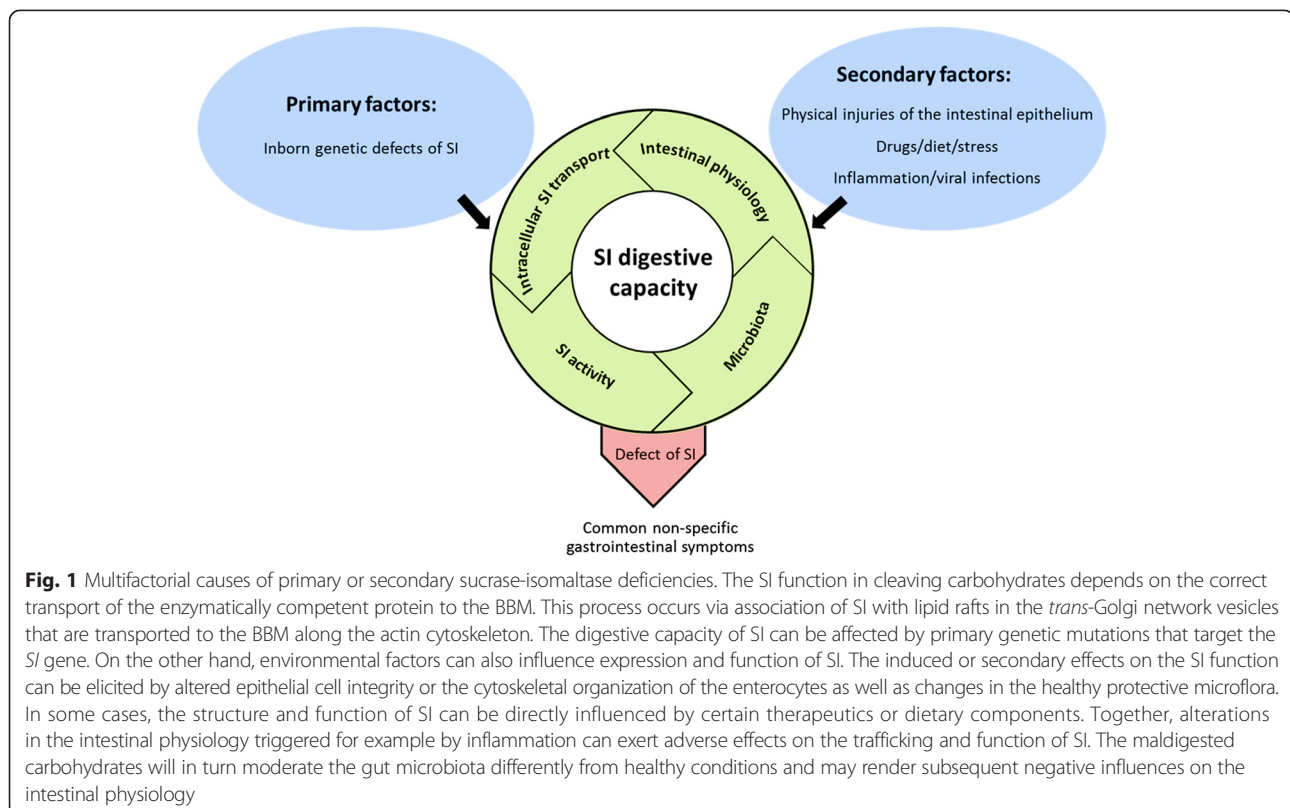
Primary factors:

Inborn genetic defects of SI

Secondary factors:

Physical injuries of the intestinal epithelium

Drugs/diet/stress

Inflammation/viral infections

Intracellular SI transport

Intestinal physiology

SI digestive capacity

Microbiota

SI activity

Defect of SI

Common non-specific gastrointestinal symptoms

Fig. 1 Multifactorial causes of primary or secondary sucrase-isomaltase deficiencies. The SI function in cleaving carbohydrates depends on the correct transport of the enzymatically competent protein to the BBM. This process occurs via association of SI with lipid rafts in the trans-Golgi network vesicles that are transported to the BBM along the actin cytoskeleton. The digestive capacity of SI can be affected by primary genetic mutations that target the SI gene. On the other hand, environmental factors can also influence expression and function of SI. The induced or secondary effects on the SI function can be elicited by altered epithelial cell integrity or the cytoskeletal organization of the enterocytes as well as changes in the healthy protective microflora. In some cases, the structure and function of SI can be directly influenced by certain therapeutics or dietary components. Together, alterations in the intestinal physiology triggered for example by inflammation can exert adverse effects on the trafficking and function of SI. The maldigested carbohydrates will in turn moderate the gut microbiota differently from healthy conditions and may render subsequent negative influences on the intestinal physiology